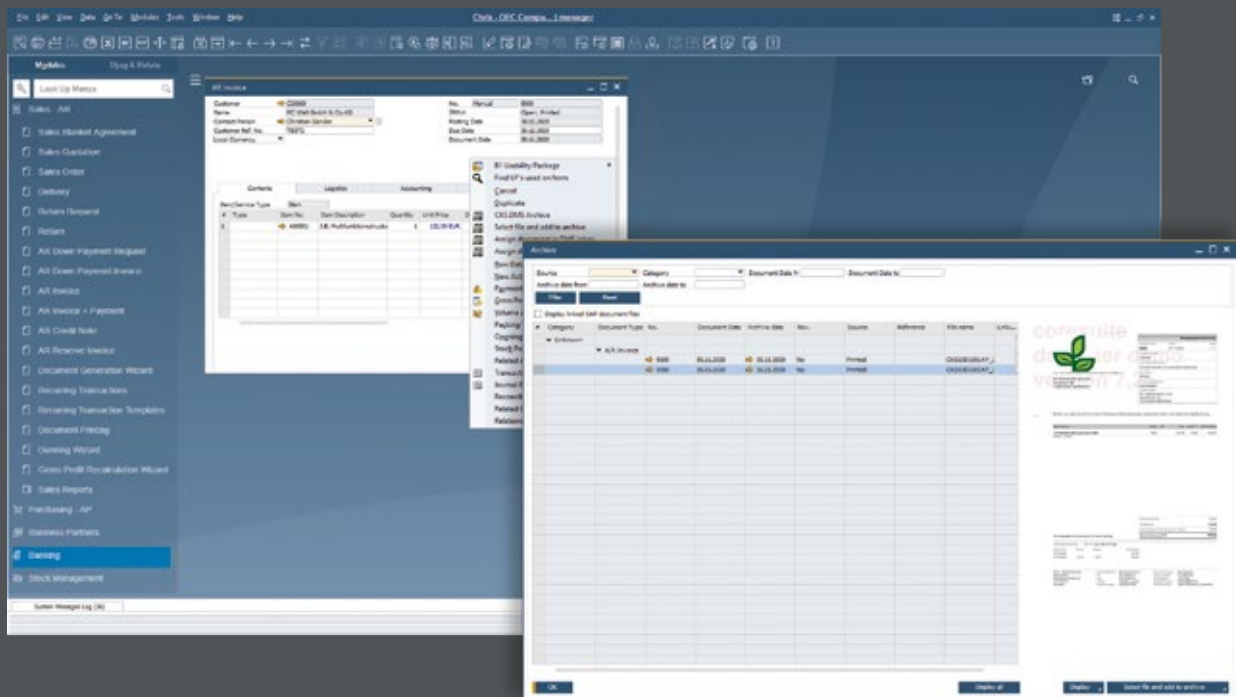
File Edit View Data Go To Modules Tools Window Help

Chris - OEC Compu... 1 message

My Menu

Drag & Relate

Look Up Menus

Sales - AR

Sales Blanket Agreement

Sales Quotation

Sales Order

Delivery

Return Request

Return

AR Down Payment Request

AR Down Payment Invoice

AR Invoice

AR Invoice + Payment

AR Credit Note

AR Reserve Invoice

Document Generation Wizard

Recurring Transactions

Recurring Transaction Templates

Document Printing

Dunning Wizard

Gross Profit Recalculation Wizard

Sales Reports

Purchasing - AP

Business Partners

Banking

Stock Management

System Message Log (36)

AR Invoice

Customer

Name

Contact Person

Customer Ref. No.

Local Currency

No.

Status

Posting Date

Due Date

Document Date

Contents

Logistics

Accounting

Item/Service Type

Item

#

Type

Item No.

Item Description

Quantity

Unit Price

BI Usability Package

Find UF's used on form

Cancel

Duplicate

CKS.DMS Archive

Select file and add to archive

Archive

Source

Category

Document Date fr

Document Date to

Archive date from

Archive date to

Filter

Reset

Display linked SAP document files

Category

Document Type

No.

Document Date

Archive date

Nav.

Source

Reference

File name

Unknown

A/R Invoice

Printed

Printed

OK

Display all

Display

Select file and add to archive